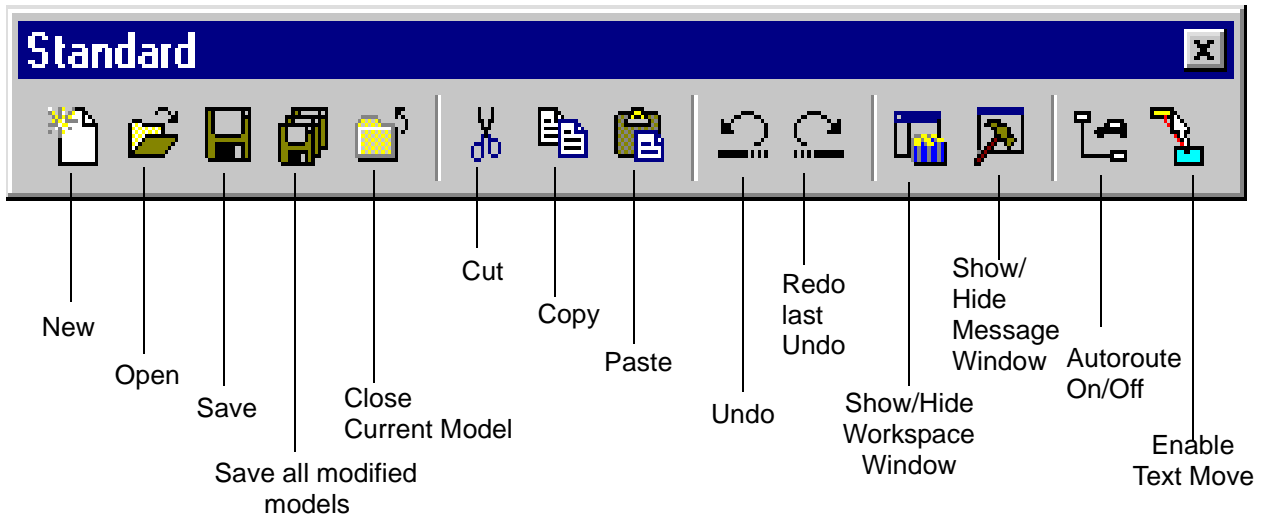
Standard

New

Open

Save

Save all modified models

Close Current Model

Cut

Copy

Paste

Undo

Redo last Undo

Show/Hide Workspace Window

Show/Hide Message Window

Autoroute On/Off

Enable Text Move